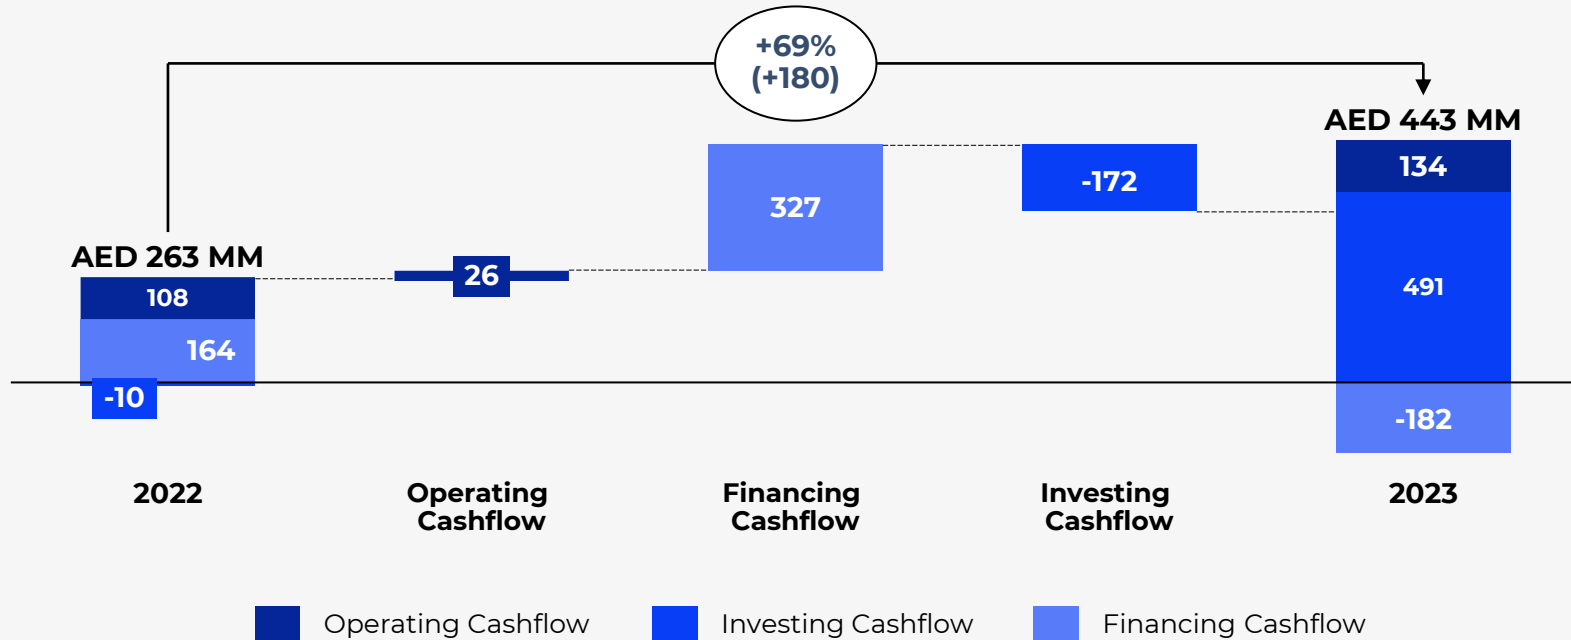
+69%
(+180)

AED 443 MM

AED 263 MM

108

164

-10

26

327

-172

134

491

-182

2022

Operating Cashflow

Financing Cashflow

Investing Cashflow

2023

Operating Cashflow
Investing Cashflow
Financing Cashflow